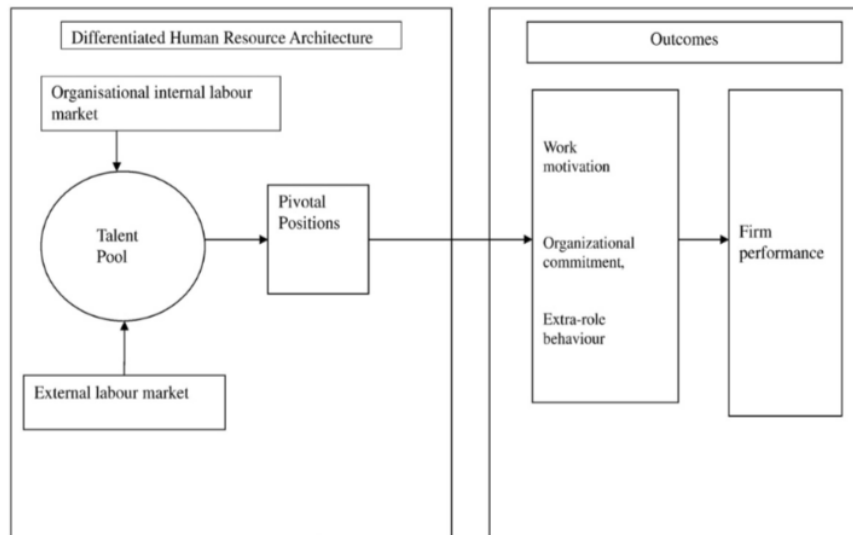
Differentiated Human Resource Architecture

Organisational internal labour market

Talent Pool

External labour market

Pivotal Positions

Outcomes

Work motivation

Organizational commitment,

Extra-role behaviour

Firm performance